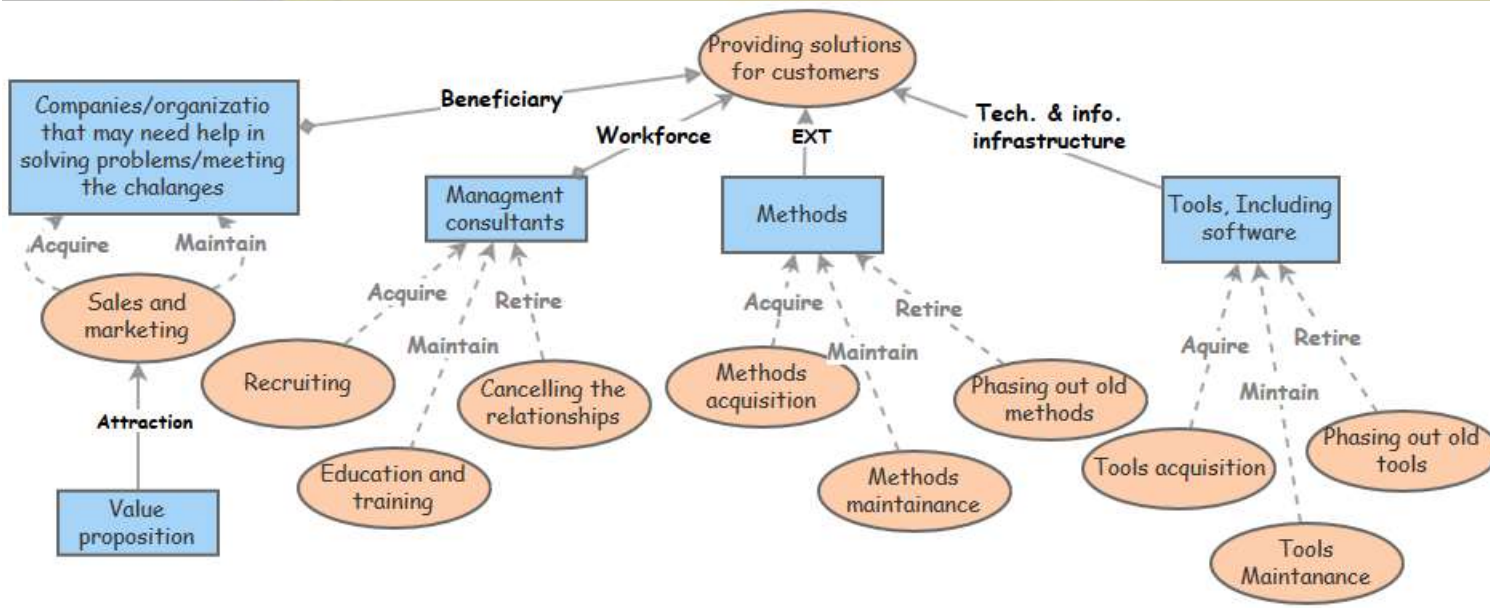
Providing solutions for customers

Beneficiary

Workforce

EXT

Tech. & info. infrastructure

Companies/organizatio that may need help in solving problems/meeting the chalanges

Managment consultants

Methods

Tools, Including software

Acquire

Maintain

Sales and marketing

Attraction

Value proposition

Acquire

Maintain

Retire

Recruiting

Education and training

Cancelling the relationships

Acquire

Maintain

Retire

Methods acquisition

Methods maintainance

Phasing out old methods

Aquire

Mintain

Retire

Tools acquisition

Tools Maintanance

Phasing out old tools